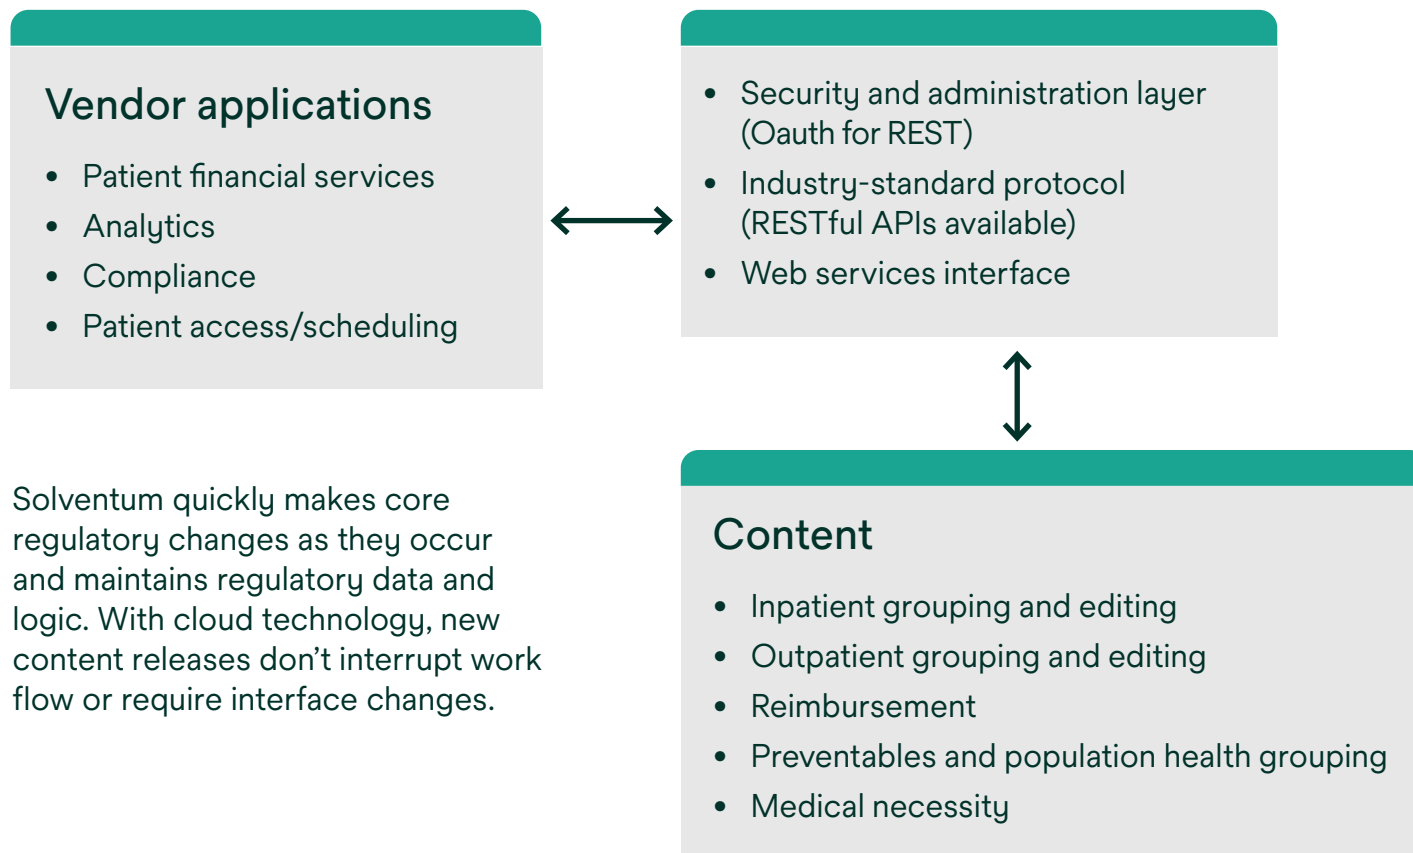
Vendor applications

- Patient financial services
- Analytics
- Compliance
- Patient access/scheduling

- Security and administration layer (Oauth for REST)
- Industry-standard protocol (RESTful APIs available)
- Web services interface

Solventum quickly makes core regulatory changes as they occur and maintains regulatory data and logic. With cloud technology, new content releases don't interrupt work flow or require interface changes.

Content

- Inpatient grouping and editing
- Outpatient grouping and editing
- Reimbursement
- Preventables and population health grouping
- Medical necessity